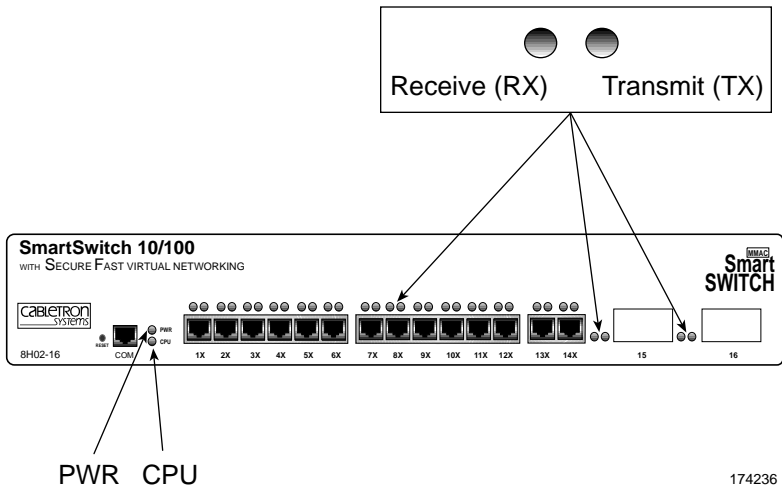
Receive (RX) Transmit (TX)

SmartSwitch 10/100
WITH SECURE FAST VIRTUAL NETWORKING

MMAC
Smart
SWITCH

CABLETRON
Systems

RESET

PWR
CPU

8H02-16 COM

1X 2X 3X 4X 5X 6X 7X 8X 9X 10X 11X 12X 13X 14X 15 16

PWR CPU

174236